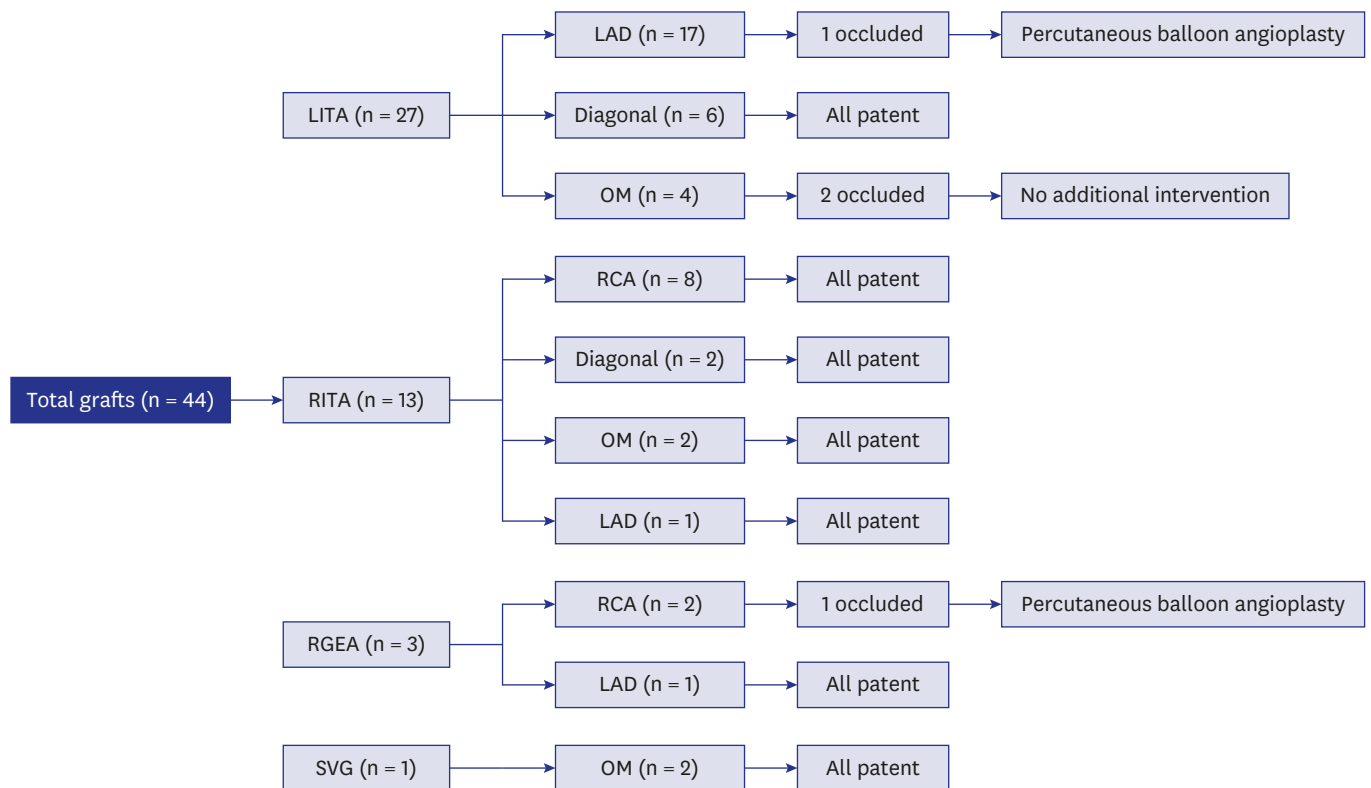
Total grafts (n = 44)

LITA (n = 27)

LAD (n = 17)

1 occluded

Percutaneous balloon angioplasty

Diagonal (n = 6)

All patent

OM (n = 4)

2 occluded

No additional intervention

RITA (n = 13)

RCA (n = 8)

All patent

Diagonal (n = 2)

All patent

OM (n = 2)

All patent

LAD (n = 1)

All patent

RGEA (n = 3)

RCA (n = 2)

1 occluded

Percutaneous balloon angioplasty

LAD (n = 1)

All patent

SVG (n = 1)

OM (n = 2)

All patent